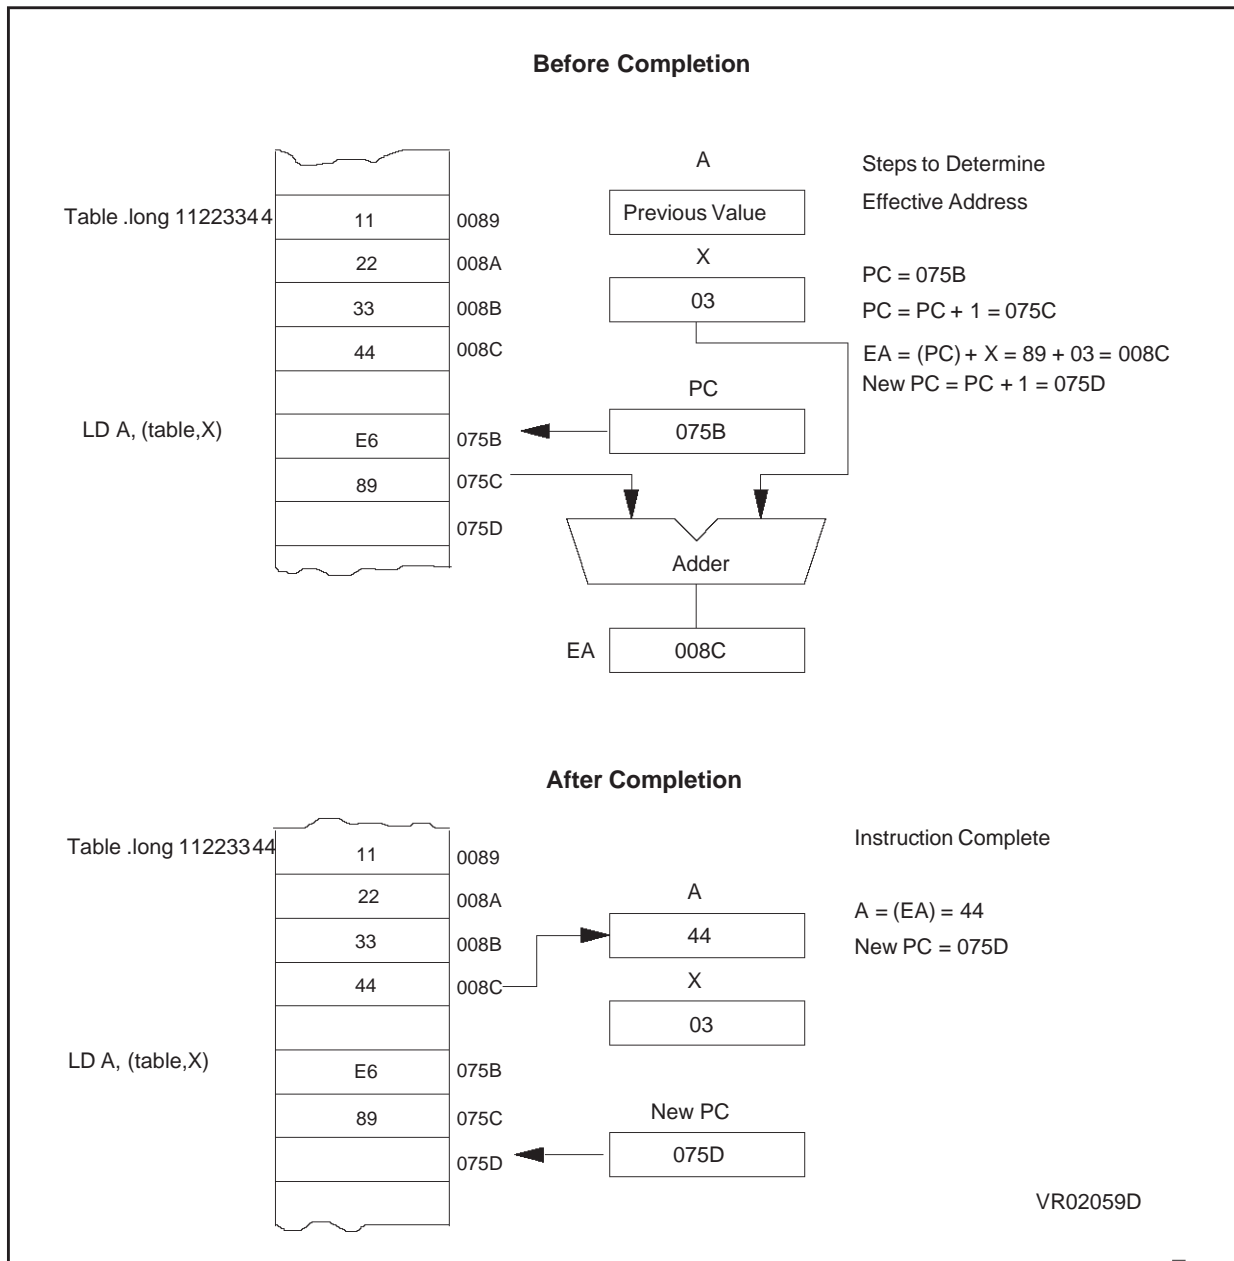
Before Completion

Table .long 11223344

LD A, (table,X)

11
22
33
44

E6
89

0089
008A
008B
008C

075B
075C
075D

A
Previous Value
X
03
PC
075B
Adder
EA
008C

Steps to Determine
Effective Address

PC = 075B
PC = PC + 1 = 075C
EA = (PC) + X = 89 + 03 = 008C
New PC = PC + 1 = 075D

After Completion

Table .long 11223344

LD A, (table,X)

11
22
33
44

E6
89

0089
008A
008B
008C

075B
075C
075D

A
44
X
03
New PC
075D

Instruction Complete

A = (EA) = 44
New PC = 075D

VR02059D